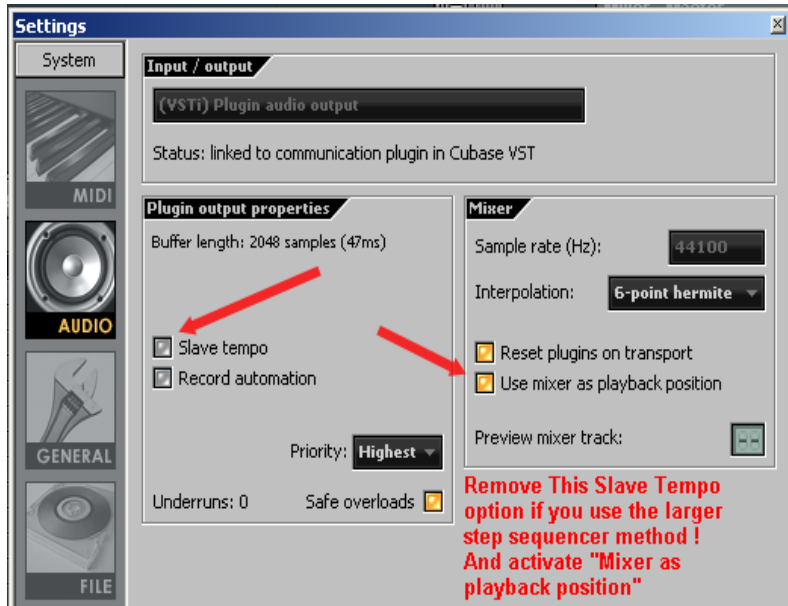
Settings

System

MIDI

AUDIO

GENERAL

FILE

Input / output

(VSTi) Plugin audio output

Status: linked to communication plugin in Cubase VST

Plugin output properties

Buffer length: 2048 samples (47ms)

Slave tempo

Record automation

Priority: Highest

Underruns: 0

Safe overloads

Mixer

Sample rate (Hz): 44100

Interpolation: 6-point hermite

Reset plugins on transport

Use mixer as playback position

Preview mixer track: --

Remove This Slave Tempo option if you use the larger step sequencer method ! And activate "Mixer as playback position"